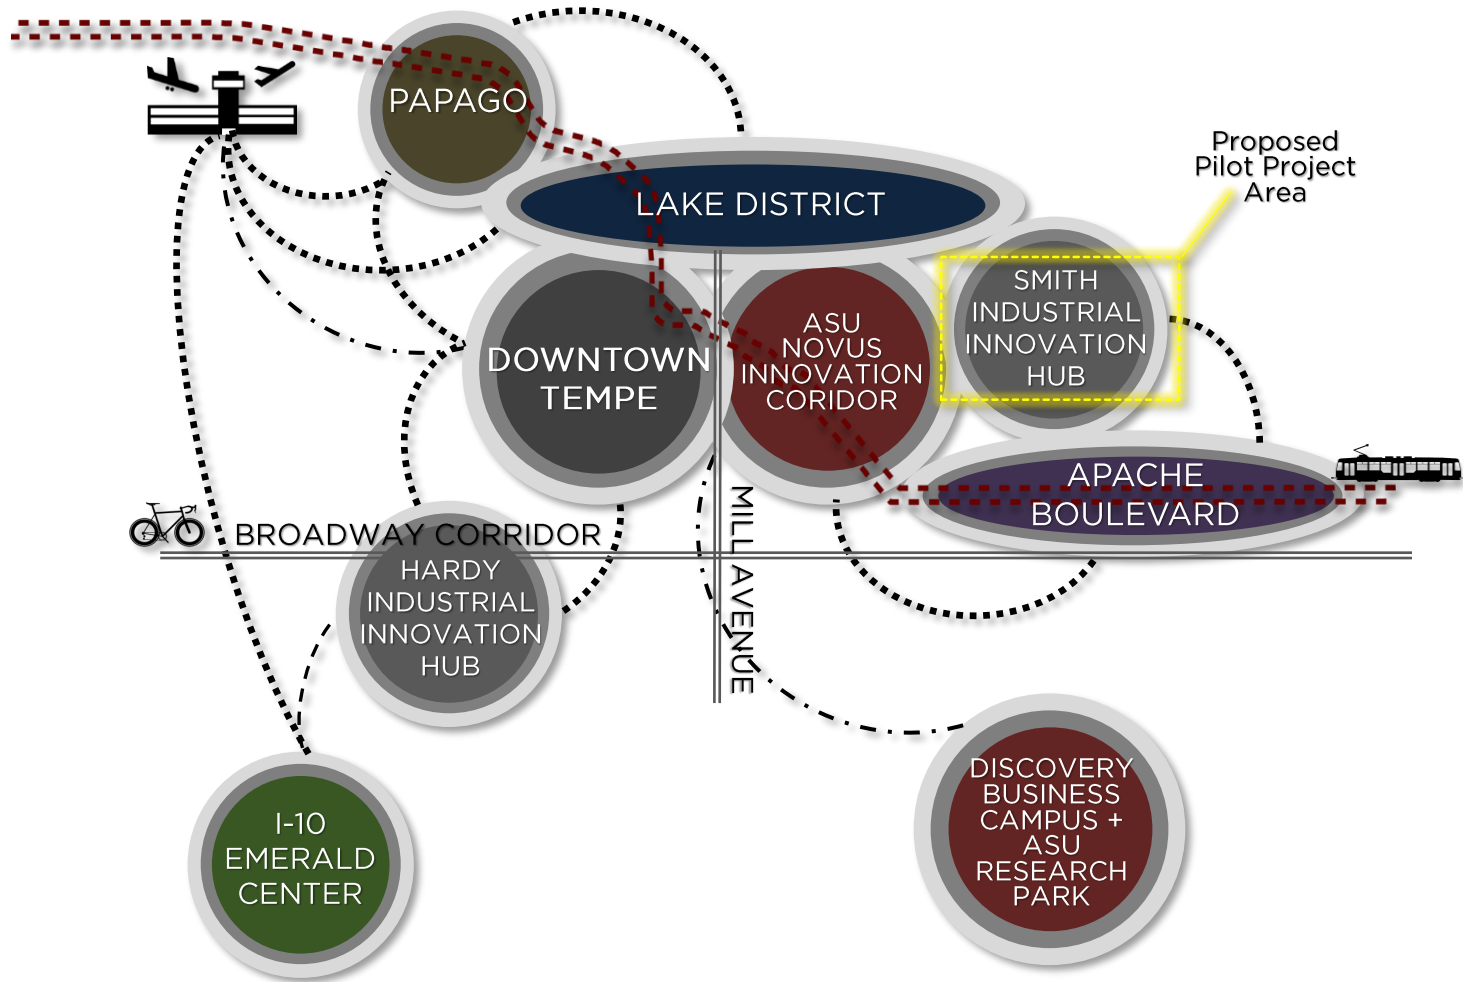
PAPAGO

Proposed Pilot Project Area

LAKE DISTRICT

SMITH INDUSTRIAL INNOVATION HUB

DOWNTOWN TEMPE

ASU NOVUS INNOVATION CORIDOR

APACHE BOULEVARD

BROADWAY CORRIDOR

MILL AVENUE

HARDY INDUSTRIAL INNOVATION HUB

I-10 EMERALD CENTER

DISCOVERY BUSINESS CAMPUS + ASU RESEARCH PARK